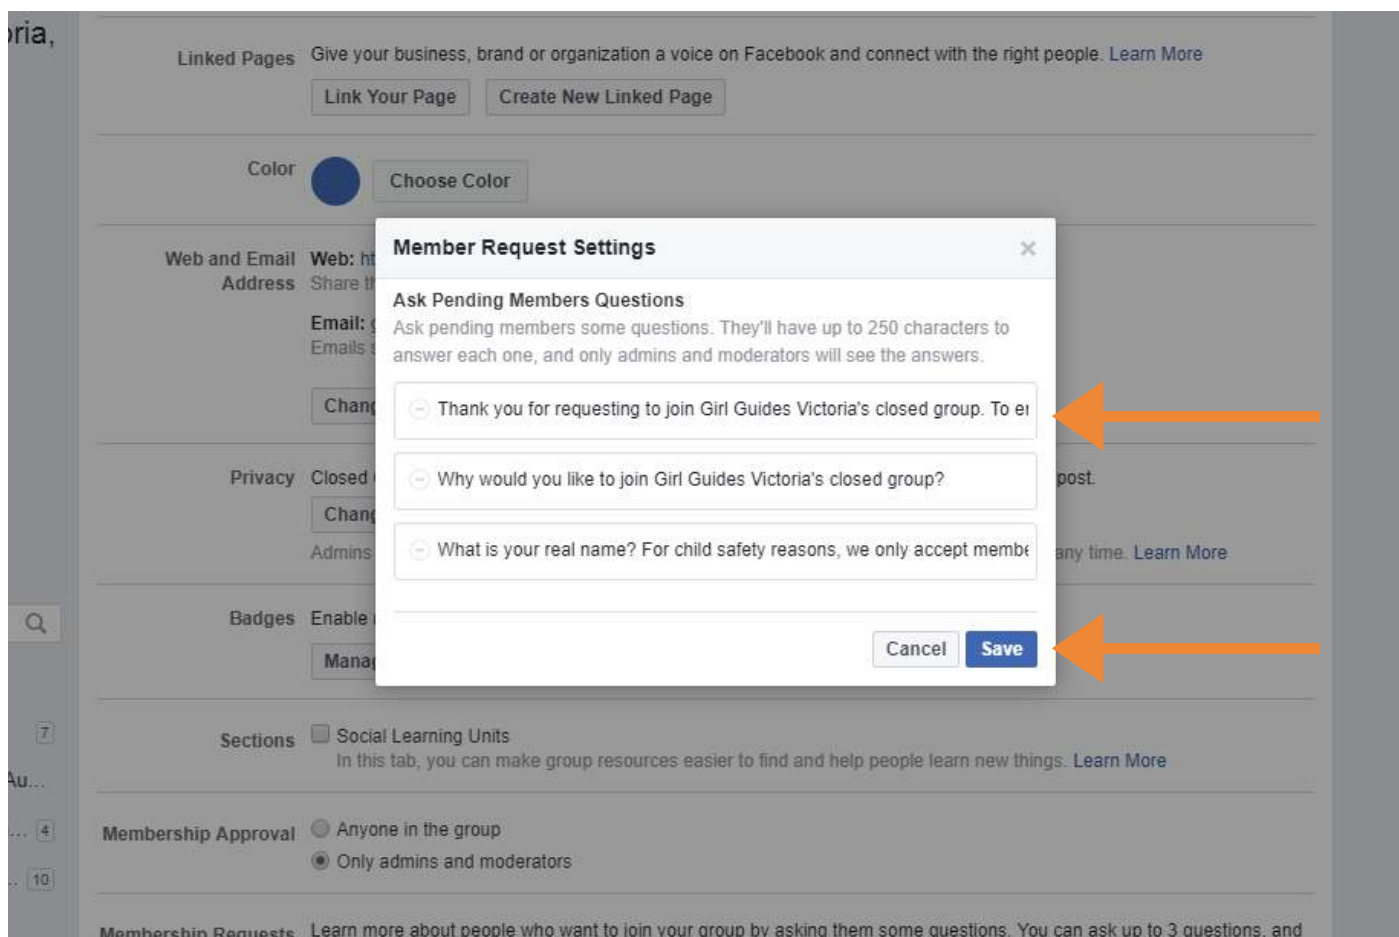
oria,

Linked Pages Give your business, brand or organization a voice on Facebook and connect with the right people. Learn More

Link Your Page Create New Linked Page

Color Choose Color

Web and Email Address Web: ht Share th

Email: Emails

Chan

Privacy Closed post.

Chan

Admins any time. Learn More

Badges Enable

Mana

Member Request Settings ×

Ask Pending Members Questions

Ask pending members some questions. They'll have up to 250 characters to answer each one, and only admins and moderators will see the answers.

Thank you for requesting to join Girl Guides Victoria's closed group. To e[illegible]

Why would you like to join Girl Guides Victoria's closed group?

What is your real name? For child safety reasons, we only accept membe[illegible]

Cancel Save

7

Au...

4

10

Sections Social Learning Units

In this tab, you can make group resources easier to find and help people learn new things. Learn More

Membership Approval Anyone in the group

Only admins and moderators

Membership Requests Learn more about people who want to join your group by asking them some questions. You can ask up to 3 questions, and